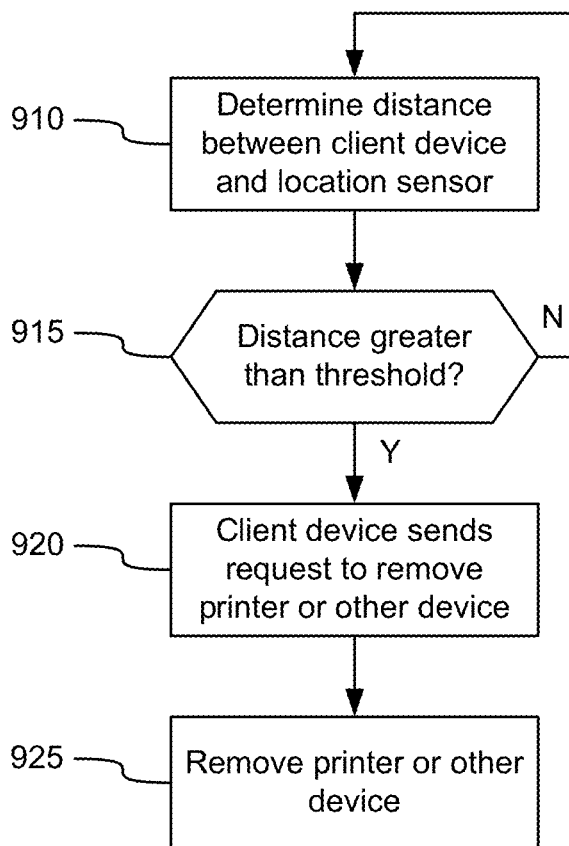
910

Determine distance between client device and location sensor

915

Distance greater than threshold?

N

Y

920

Client device sends request to remove printer or other device

925

Remove printer or other device